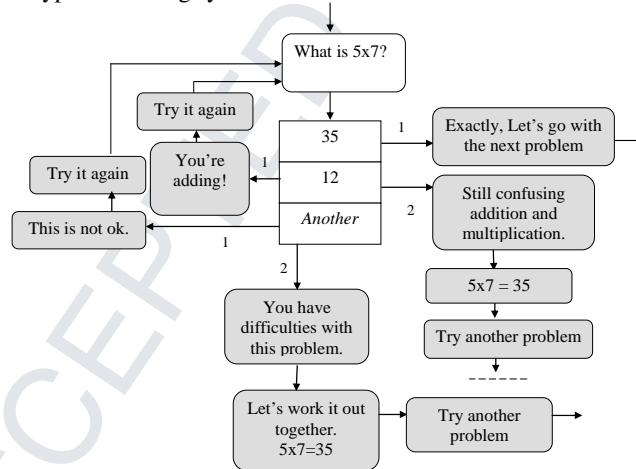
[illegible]

What is 5x7?

Try it again

35

1

Exactly, Let's go with the next problem

You're adding!

1

Try it again

12

Still confusing addition and multiplication.

2

This is not ok.

Another

1

2

$5x7 = 35$

You have difficulties with this problem.

Try another problem

Let's work it out together. $5x7=35$

Try another problem

ACCEPTED